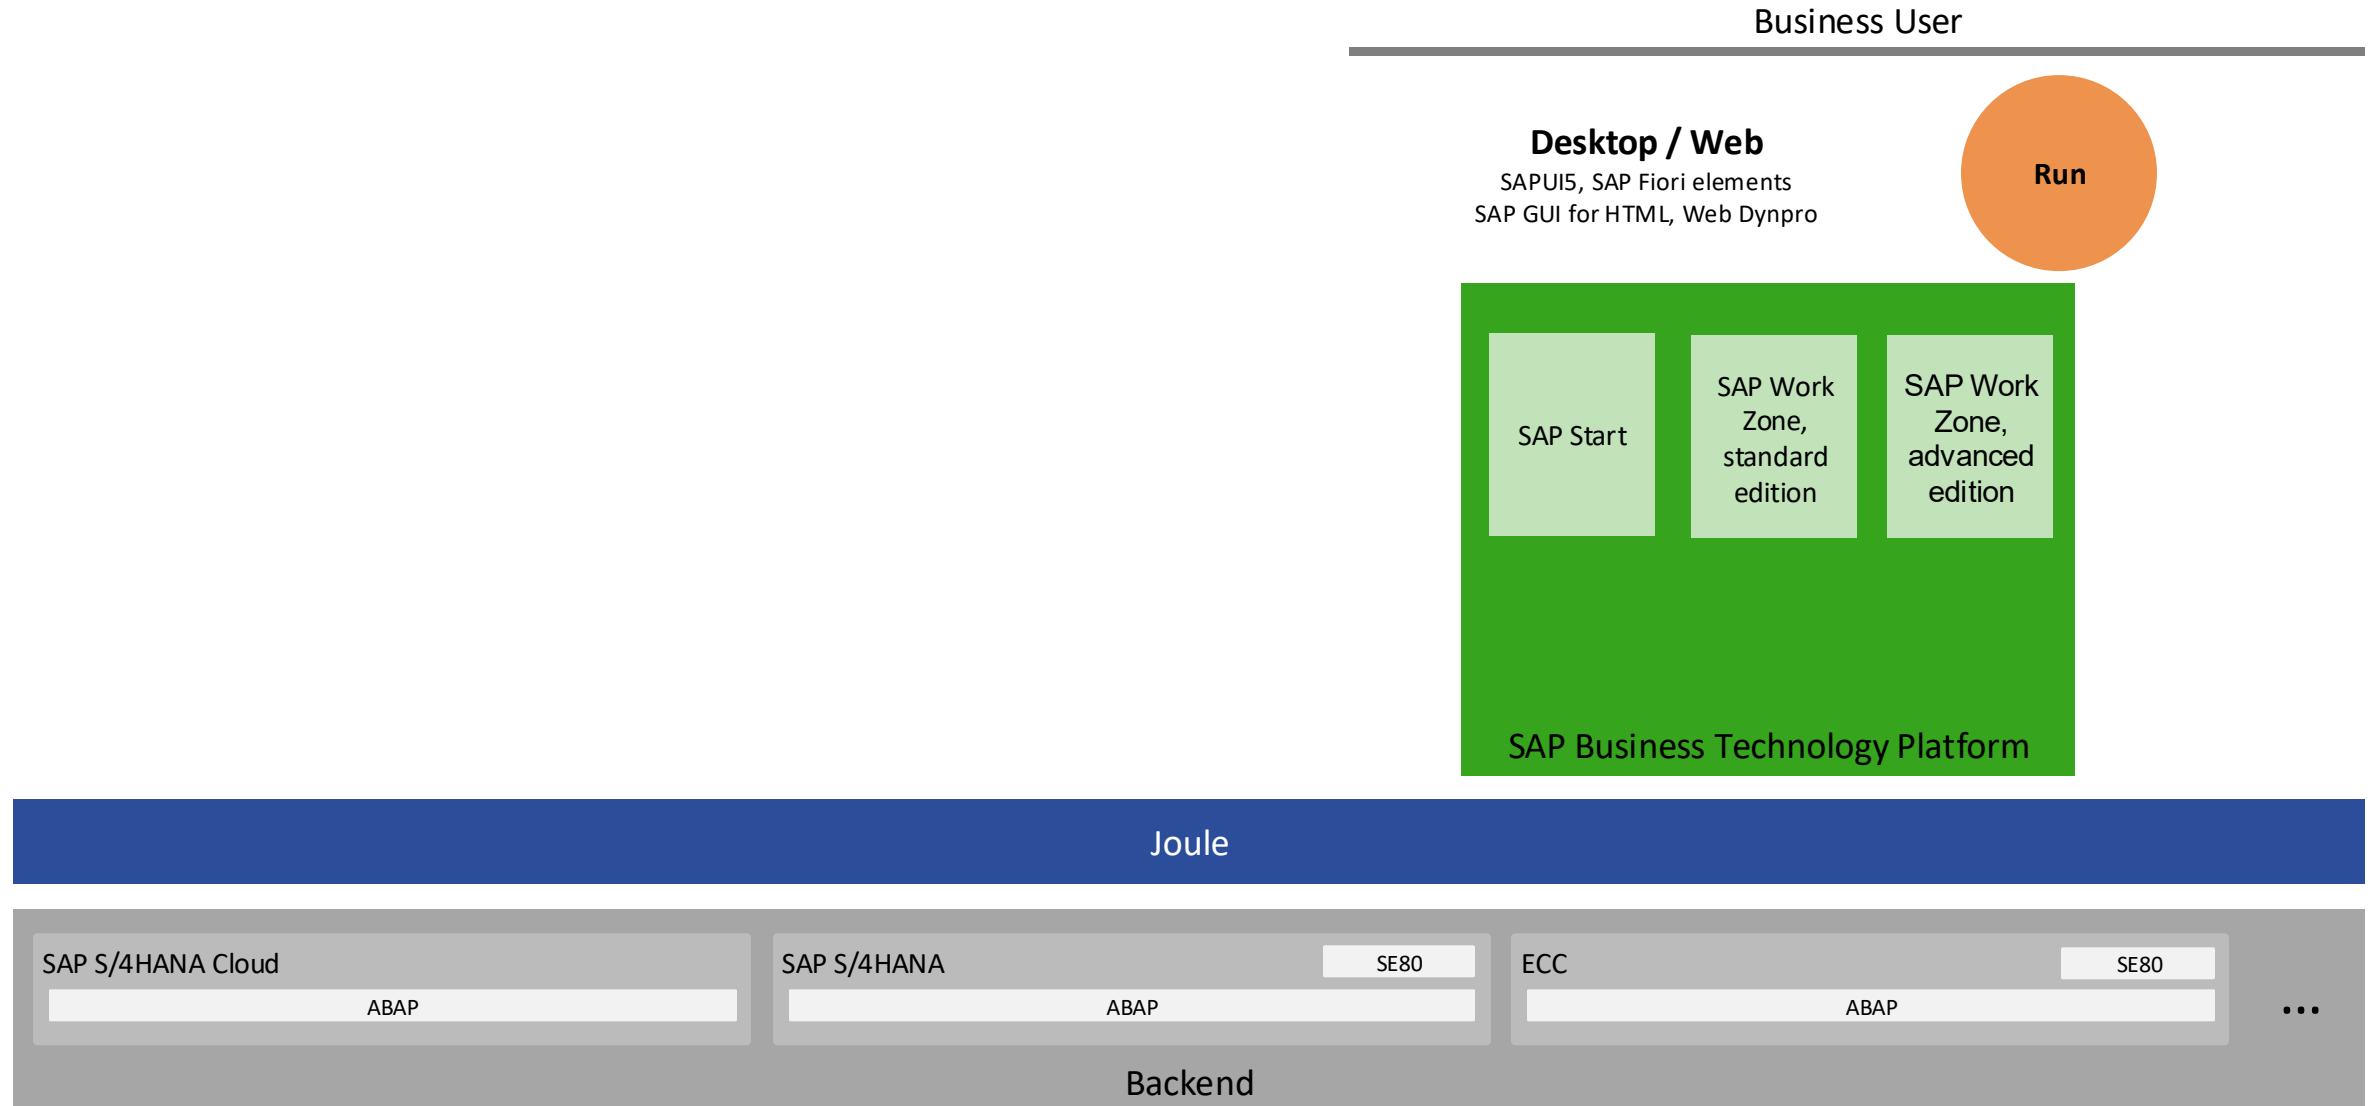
Business User

Desktop / Web
SAPUI5, SAP Fiori elements
SAP GUI for HTML, Web Dynpro

Run

SAP Start

SAP Work Zone, standard edition

SAP Work Zone, advanced edition

SAP Business Technology Platform

Joule

SAP S/4HANA Cloud
ABAP

SAP S/4HANA
SE80
ABAP

ECC
SE80
ABAP

...

Backend